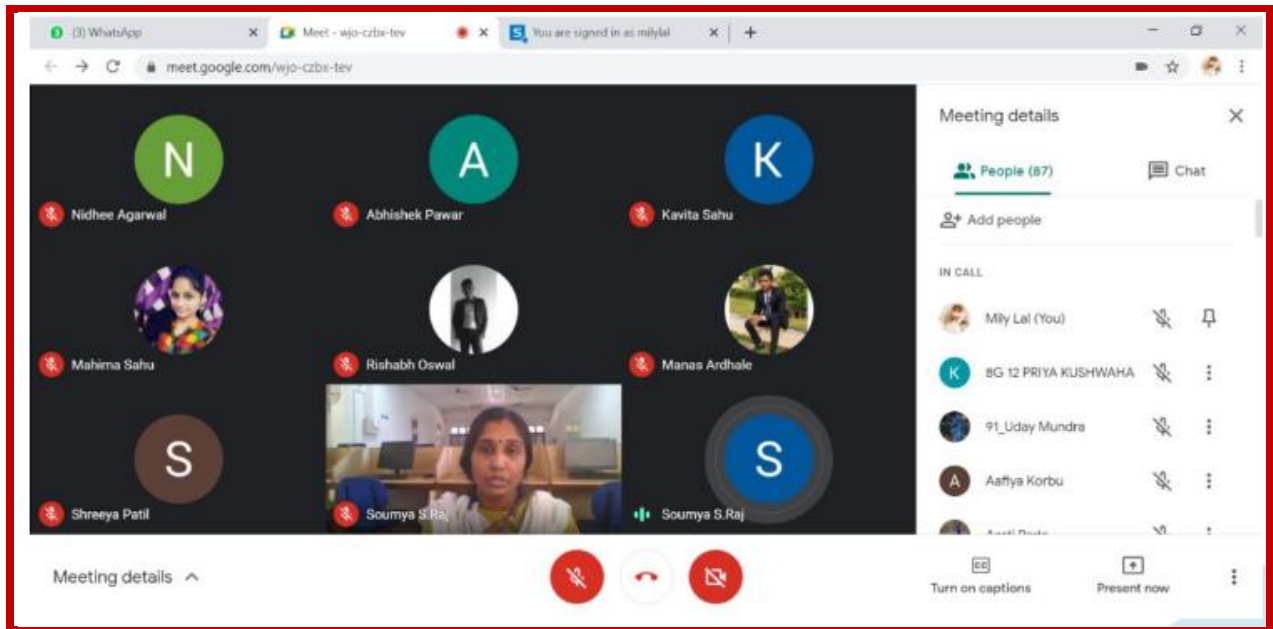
(3) WhatsApp
Meet - wjo-czbx-tev
You are signed in as milylal
meet.google.com/wjo-czbx-tev

N
Nidhee Agarwal
A
Abhishek Pawar
K
Kavita Sahu
Mahima Sahu
Rishabh Oswal
Manas Ardhale
S
Shreeya Patil
Soumya S.Raj
S
Soumya S.Raj

Meeting details
People (87)
Chat
Add people
IN CALL
Mily Lal (You)
K
8G 12 PRIYA KUSHWAHA
91_Uday Mundra
A
Aafiya Korbu
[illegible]

Meeting details
Turn on captions
Present now